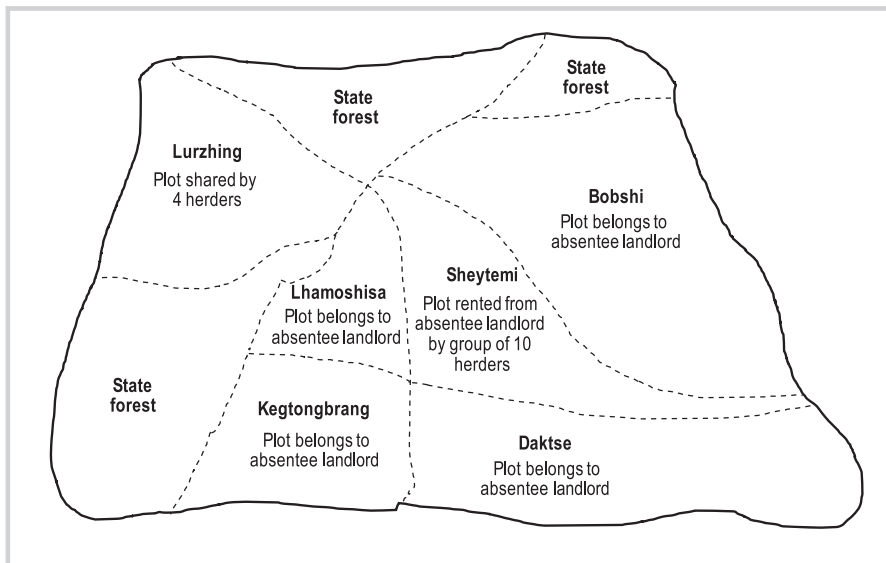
State forest

State forest

Lurzhing
Plot shared by 4 herders

Bobshi
Plot belongs to absentee landlord

Sheytemi
Plot rented from absentee landlord by group of 10 herders

Lhamoshisa
Plot belongs to absentee landlord

State forest

Kegtongbrang
Plot belongs to absentee landlord

Daktse
Plot belongs to absentee landlord